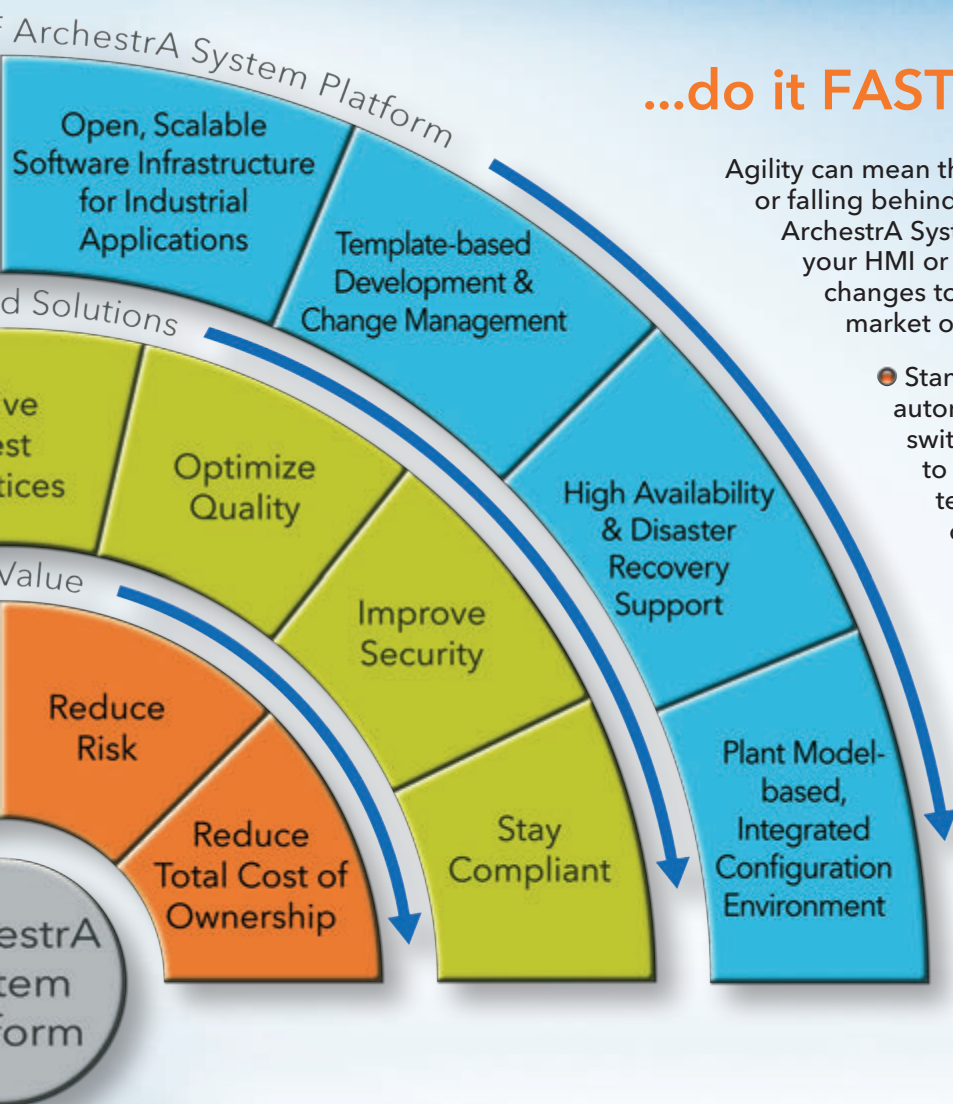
f ArchestrA System Platform

Open, Scalable Software Infrastructure for Industrial Applications

Template-based Development & Change Management

High Availability & Disaster Recovery Support

Plant Model-based, Integrated Configuration Environment

d Solutions

ve est tices

Optimize Quality

Improve Security

Stay Compliant

Value

Reduce Risk

Reduce Total Cost of Ownership

estrA tem form

...do it FAST

Agility can mean th or falling behind ArchestrA Syst your HMI or changes to market o

Star autor swit to te c